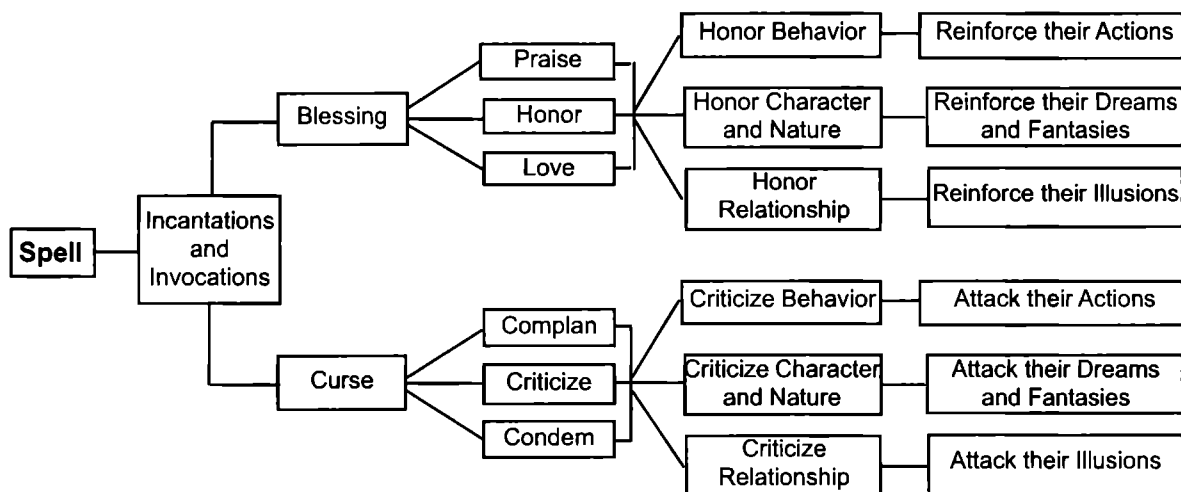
Spell

Incantations and Invocations

Blessing

Praise

Honor

Love

Honor Behavior

Reinforce their Actions

Honor Character and Nature

Reinforce their Dreams and Fantasies

Honor Relationship

Reinforce their Illusions

Curse

Complan

Criticize

Condem

Criticize Behavior

Attack their Actions

Criticize Character and Nature

Attack their Dreams and Fantasies

Criticize Relationship

Attack their Illusions